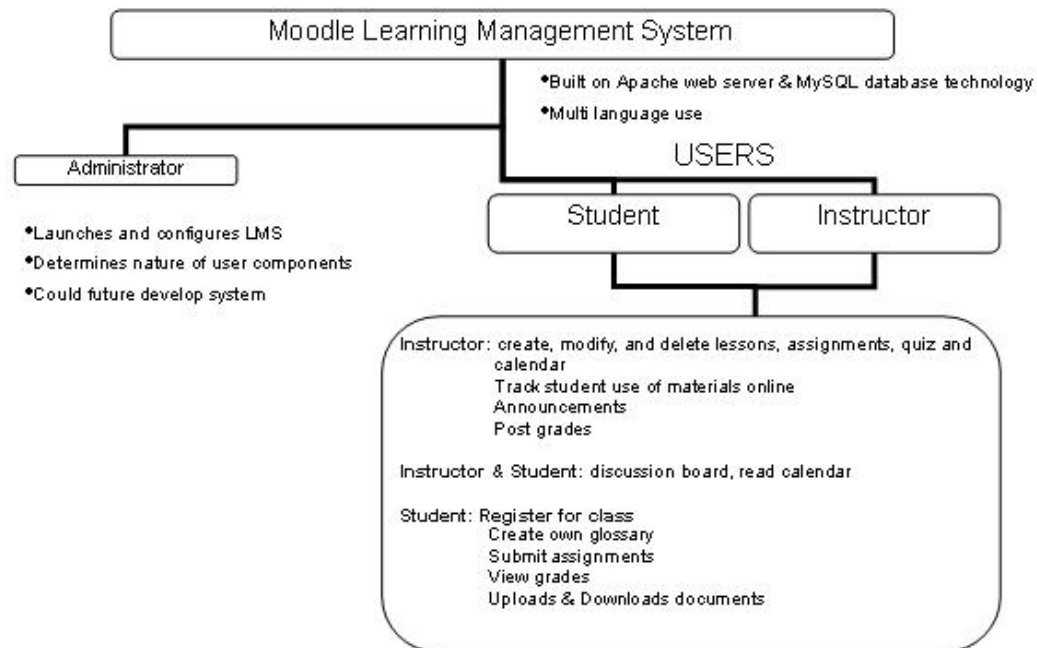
Moodle Learning Management System

•Built on Apache web server & MySQL database technology
•Multi language use

Administrator

•Launches and configures LMS
•Determines nature of user components
•Could future develop system

USERS

Student

Instructor

Instructor: create, modify, and delete lessons, assignments, quiz and calendar
Track student use of materials online
Announcements
Post grades

Instructor & Student: discussion board, read calendar

Student: Register for class
Create own glossary
Submit assignments
View grades
Uploads & Downloads documents